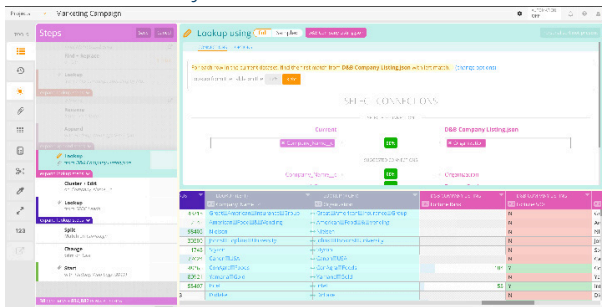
Projects Marketing Campaign

Steps

Lookup using

Lookup

Cluster / Edit

Lookup

Split

Change

Start

Current

D&B Company Listing.json

Company_Name

Company_Name

Media

Agent

Canon

Intel

Pebble